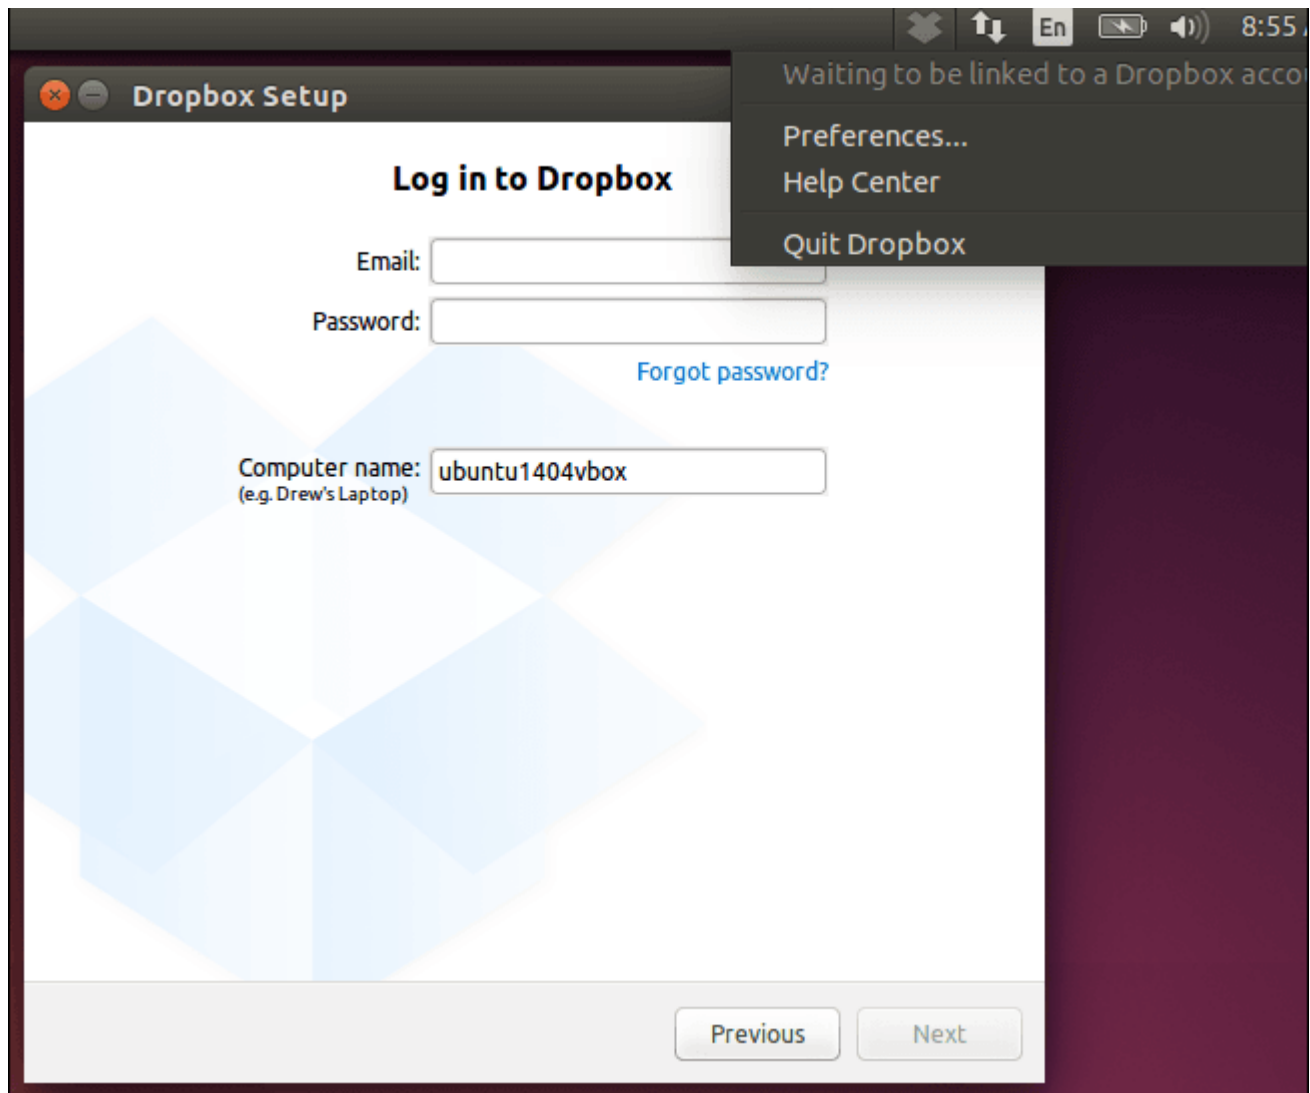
En 8:55

Waiting to be linked to a Dropbox acco

Preferences...
Help Center

Quit Dropbox

Dropbox Setup

Log in to Dropbox

Email:

Password:

Forgot password?

Computer name: ubuntu1404vbox
(e.g. Drew's Laptop)

Previous

Next